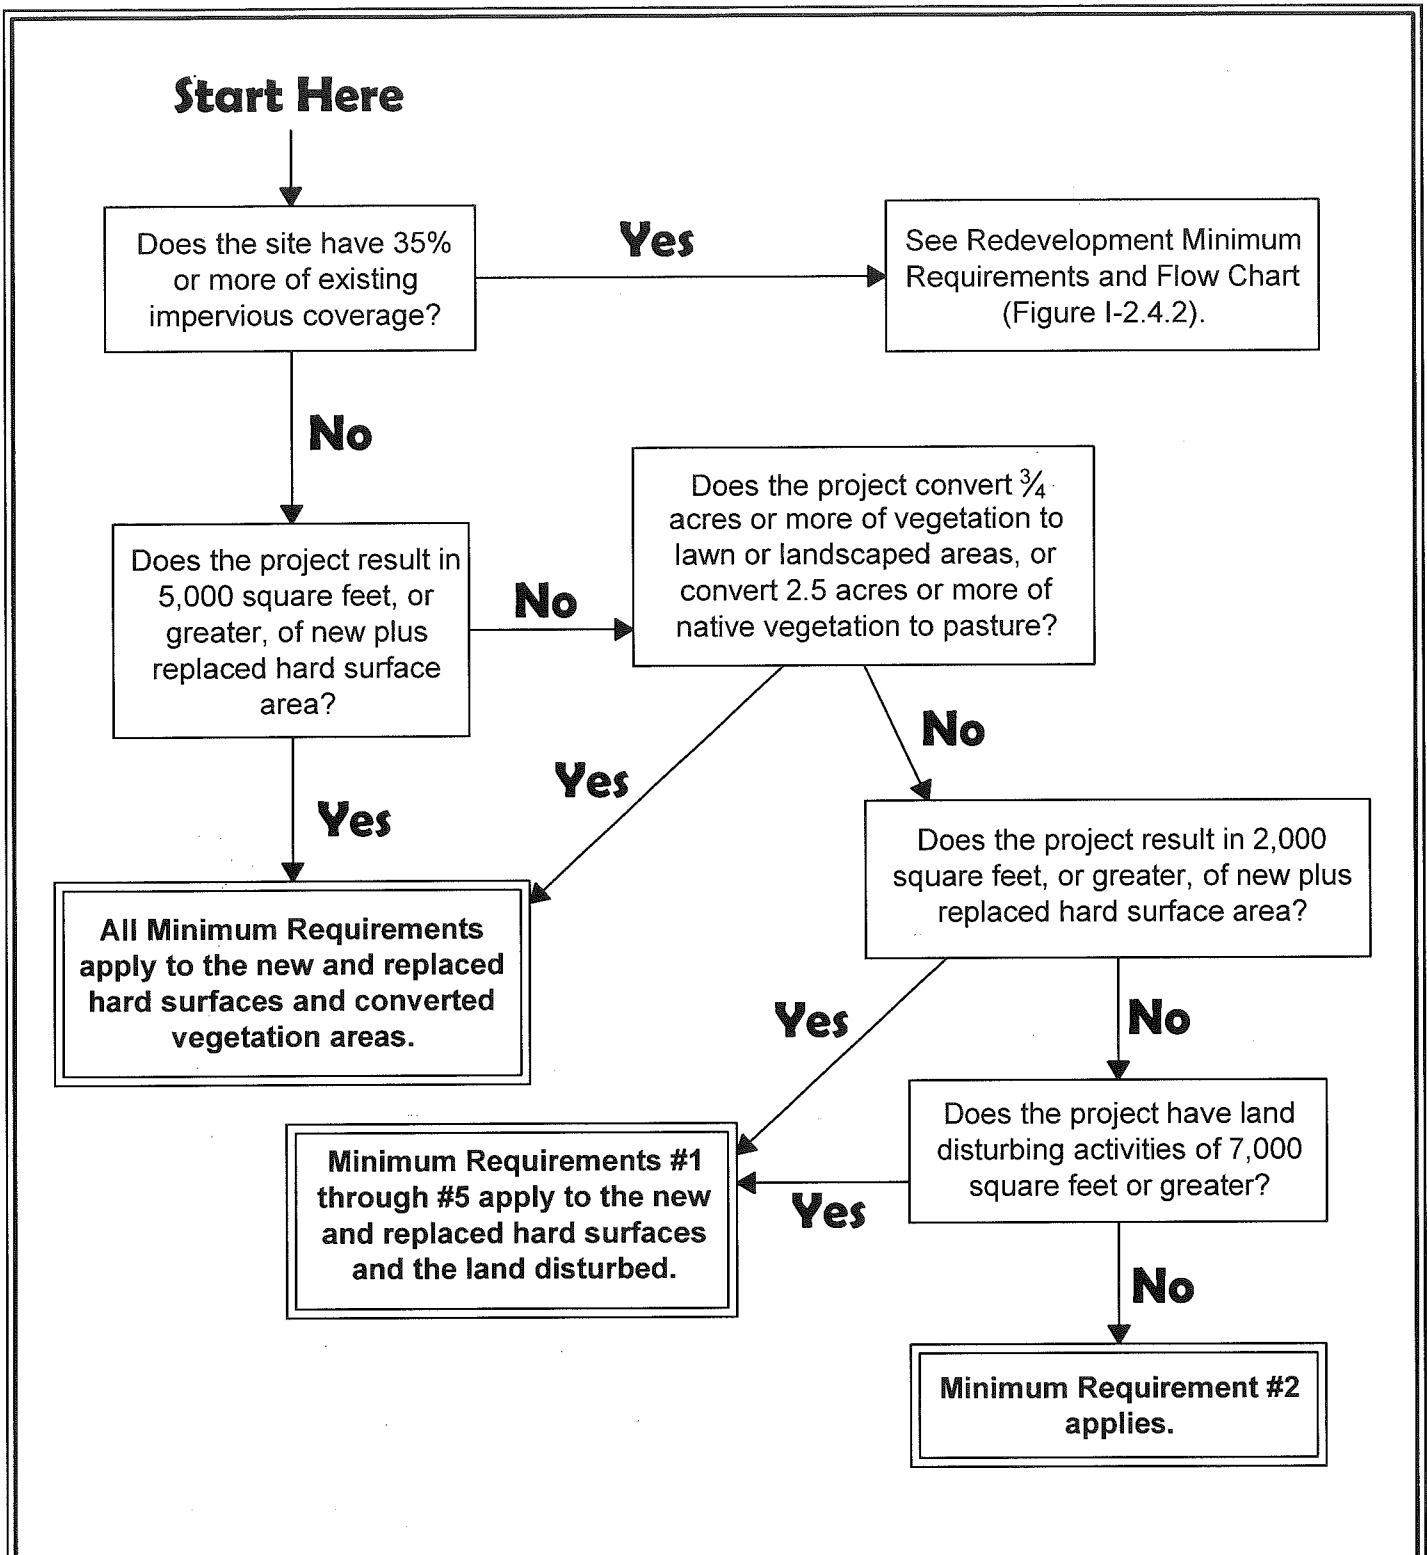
Start Here

Does the site have 35% or more of existing impervious coverage?

Yes

See Redevelopment Minimum Requirements and Flow Chart (Figure I-2.4.2).

No

Does the project result in 5,000 square feet, or greater, of new plus replaced hard surface area?

No

Does the project convert $\frac{3}{4}$ acres or more of vegetation to lawn or landscaped areas, or convert 2.5 acres or more of native vegetation to pasture?

Yes

Yes

No

All Minimum Requirements apply to the new and replaced hard surfaces and converted vegetation areas.

Does the project result in 2,000 square feet, or greater, of new plus replaced hard surface area?

Yes

No

Does the project have land disturbing activities of 7,000 square feet or greater?

Minimum Requirements #1 through #5 apply to the new and replaced hard surfaces and the land disturbed.

Yes

No

Minimum Requirement #2 applies.